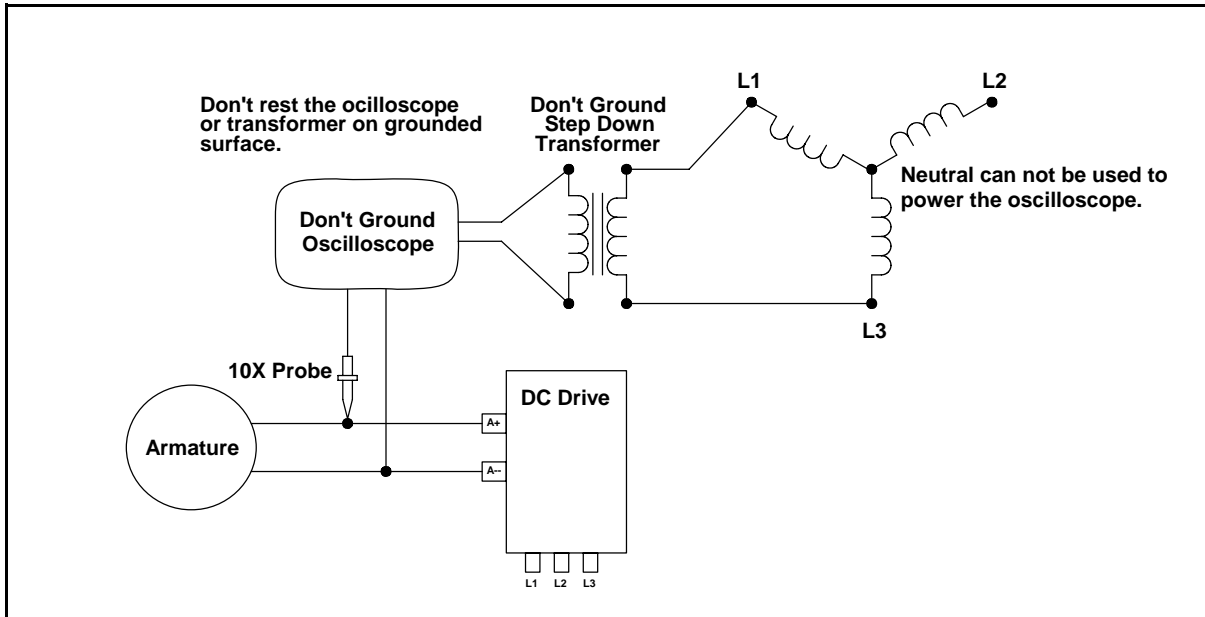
Don't rest the ocilloscope or transformer on grounded surface.

Don't Ground Step Down Transformer

L1

L2

Neutral can not be used to power the oscilloscope.

Don't Ground Oscilloscope

L3

10X Probe

DC Drive

Armature

A+

A--

L1 L2 L3